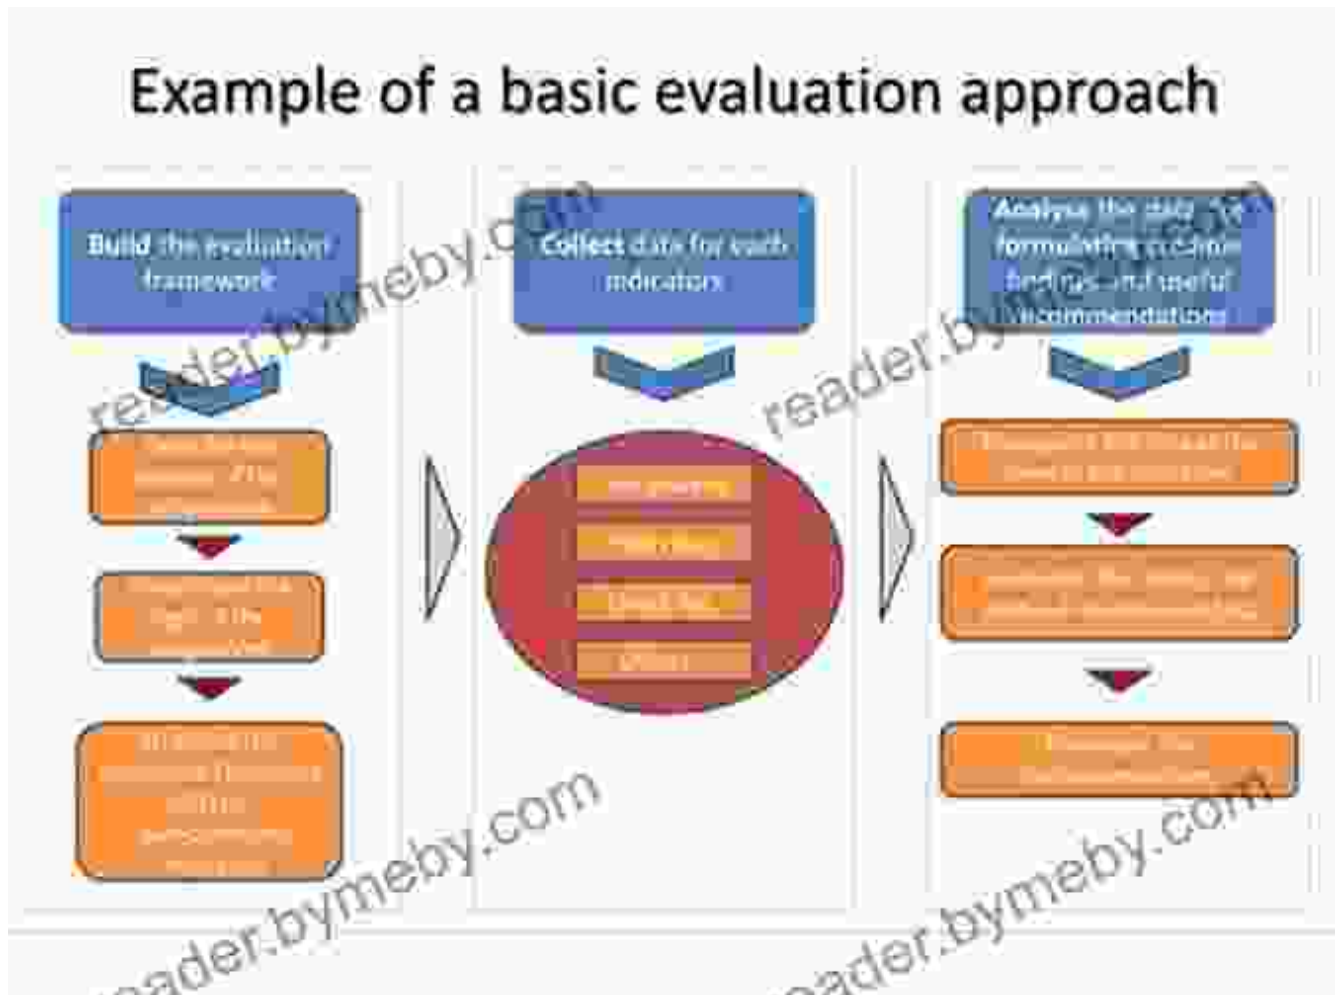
Example of a basic evaluation approach

Build the evaluation framework

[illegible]

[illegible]

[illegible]

Collect data for each indicators

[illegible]

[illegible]

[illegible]

Other

Analyse the data for formulating credible findings and useful recommendations

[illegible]

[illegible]

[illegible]

reader.bymeby.com
reader.bymeby.com
reader.bymeby.com
reader.bymeby.com
reader.bymeby.com